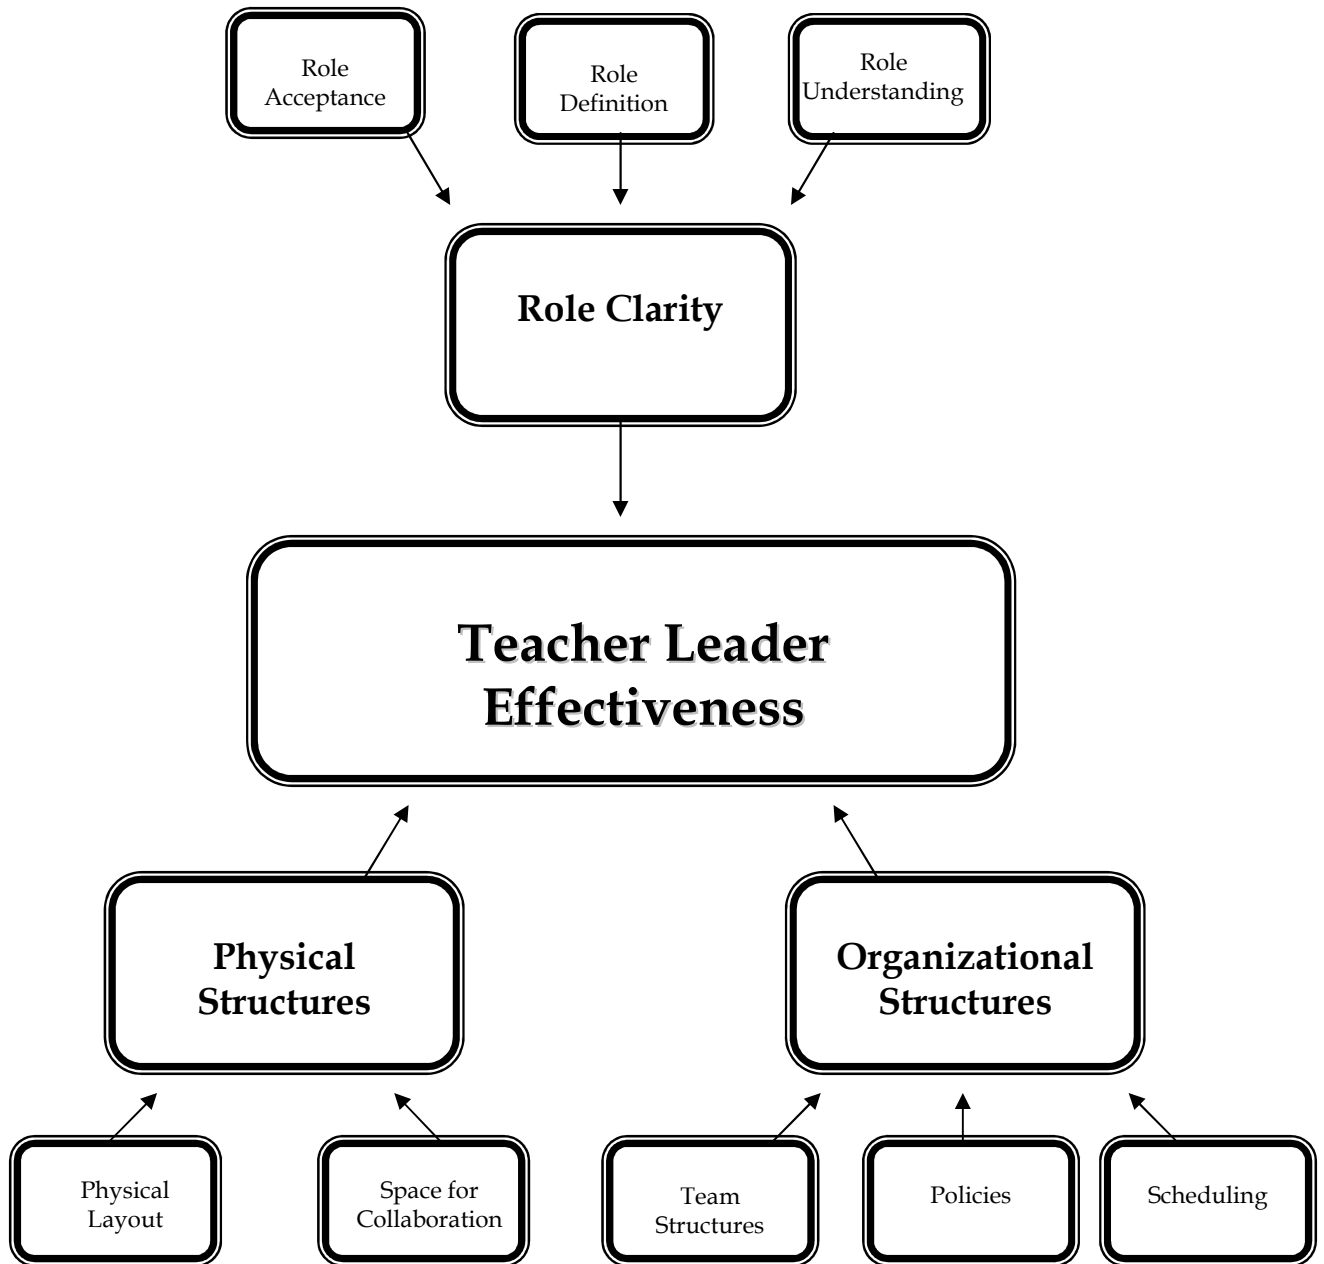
Role Acceptance

Role Definition

Role Understanding

Role Clarity

Teacher Leader Effectiveness

Physical Structures

Organizational Structures

Physical Layout

Space for Collaboration

Team Structures

Policies

Scheduling